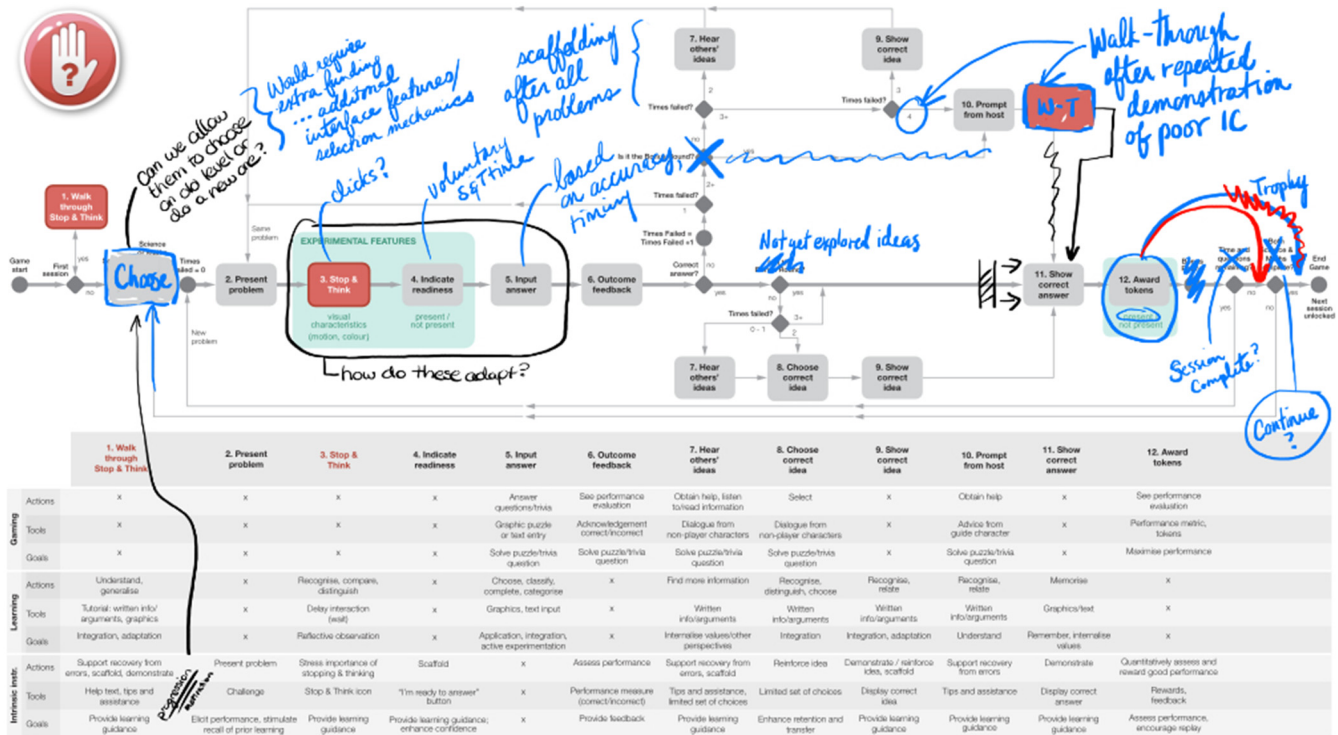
Can we allow them to choose an old level or do a new one?

Would require extra funding ... additional interface features/ selection mechanics

scaffolding after all problems

Walk-through after repeated demonstration of poor IC

clicks?

voluntary S&T time

based on accuracy, timing

Not yet explored ideas

Trophy

Session Complete?

Continue?

how do these adapt?

7. Hear others' ideas

9. Show correct idea

Times failed?

3+

3

4

10. Prompt from host

W-T

Is it the first round?

yes

2+

1

Times failed?

Times Failed = Times Failed +1

no

1. Walk through Stop & Think

Game start

First session

yes

no

Choose

Science

Times failed = 0

Same problem

New problem

2. Present problem

EXPERIMENTAL FEATURES

3. Stop & Think

visual characteristics (motion, colour)

4. Indicate readiness

present / not present

5. Input answer

6. Outcome feedback

Correct answer?

no

yes

yes

Times failed?

0 - 1

3+

7. Hear others' ideas

8. Choose correct idea

9. Show correct idea

11. Show correct answer

12. Award tokens

present / not present

Time and questions

yes

no

no

End Game

Next session unlocked

| | | 1. Walk through Stop & Think | 2. Present problem | 3. Stop & Think | 4. Indicate readiness | 5. Input answer | 6. Outcome feedback | 7. Hear others' ideas | 8. Choose correct idea | 9. Show correct idea | 10. Prompt from host | 11. Show correct answer | 12. Award tokens |
|---|---|---|---|---|---|---|---|---|---|---|---|---|---|
| Gaming | Actions | x | x | x | x | Answer questions/trivia | See performance evaluation | Obtain help, listen to/read information | Select | x | Obtain help | x | See performance evaluation |
| | Tools | x | x | x | x | Graphic puzzle or text entry | Acknowledgement correct/incorrect | Dialogue from non-player characters | Dialogue from non-player characters | x | Advice from guide character | x | Performance metric, tokens |
| | Goals | x | x | x | x | Solve puzzle/trivia question | Solve puzzle/trivia question | Solve puzzle/trivia question | Solve puzzle/trivia question | x | Solve puzzle/trivia question | x | Maximise performance |
| Learning | Actions | Understand, generalise | x | Recognise, compare, distinguish | x | Choose, classify, complete, categorise | x | Find more information | Recognise, distinguish, choose | Recognise, relate | Recognise, relate | Memorise | x |
| | Tools | Tutorial: written info/ arguments, graphics | x | Delay interaction (wait) | x | Graphics, text input | x | Written info/arguments | Written info/arguments | Written info/arguments | Written info/arguments | Graphics/text | x |
| | Goals | Integration, adaptation | x | Reflective observation | x | Application, integration, active experimentation | x | Internalise values/other perspectives | Integration | Integration, adaptation | Understand | Remember, internalise values | x |
| Intrinsic instr. | Actions | Support recovery from errors, scaffold, demonstrate | Present problem | Stress importance of stopping & thinking | Scaffold | x | Assess performance | Support recovery from errors, scaffold | Reinforce idea | Demonstrate / reinforce idea, scaffold | Support recovery from errors | Demonstrate | Quantitatively assess and reward good performance |
| | Tools | Help text, tips and assistance | Challenge | Stop & Think icon | "I'm ready to answer" button | x | Performance measure (correct/incorrect) | Tips and assistance, limited set of choices | Limited set of choices | Display correct idea | Tips and assistance | Display correct answer | Rewards, feedback |
| | Goals | Provide learning guidance | Elicit performance, stimulate recall of prior learning | Provide learning guidance | Provide learning guidance; enhance confidence | x | Provide feedback | Provide learning guidance | Enhance retention and transfer | Provide learning guidance | Provide learning guidance | Provide learning guidance | Assess performance, encourage replay |

progression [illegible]